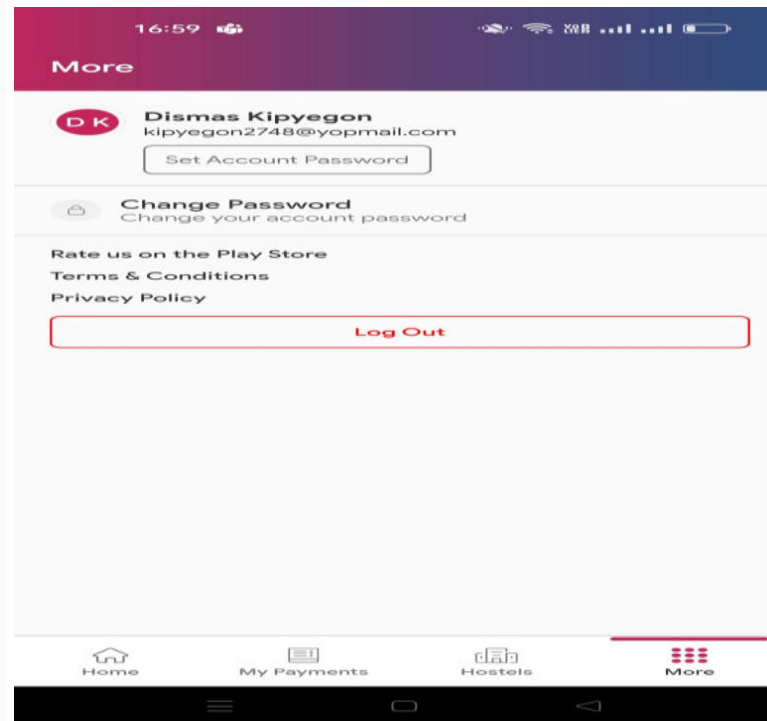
16:59

More

DK

Dismas Kipyegon
kipyegon2748@yopmail.com

Set Account Password

Change Password
Change your account password

Rate us on the Play Store
Terms & Conditions
Privacy Policy

Log Out

Home
My Payments
Hostels
More